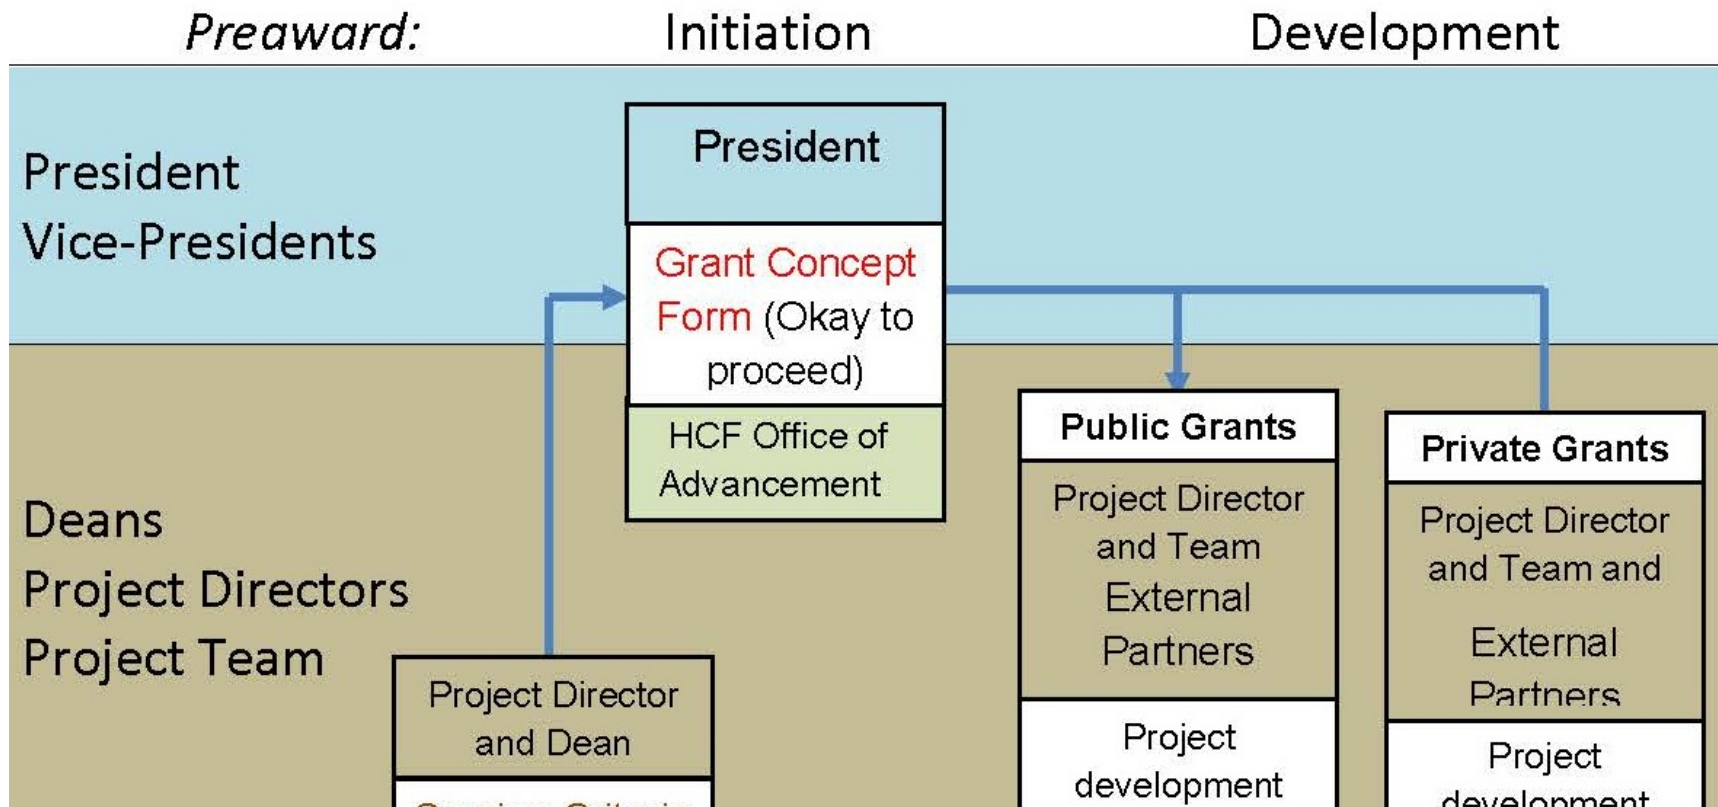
Preaward: Initiation Development

President
Vice-Presidents

President

Grant Concept Form (Okay to proceed)

HCF Office of Advancement

Deans
Project Directors
Project Team

Public Grants

Project Director and Team External Partners

Project development

Private Grants

Project Director and Team and External Partners

Project development

Project Director and Dean

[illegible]